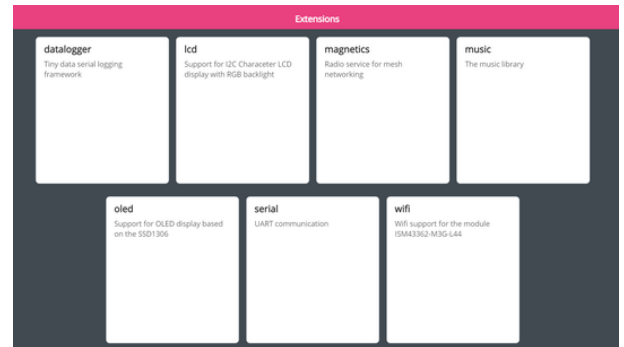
Extensions

datalogger
Tiny data serial logging framework

lcd
Support for I2C Character LCD display with RGB backlight

magnetics
Radio service for mesh networking

music
The music library

oled
Support for OLED display based on the SSD1306

serial
UART communication

wifi
Wifi support for the module ISM43362-M3G-L44